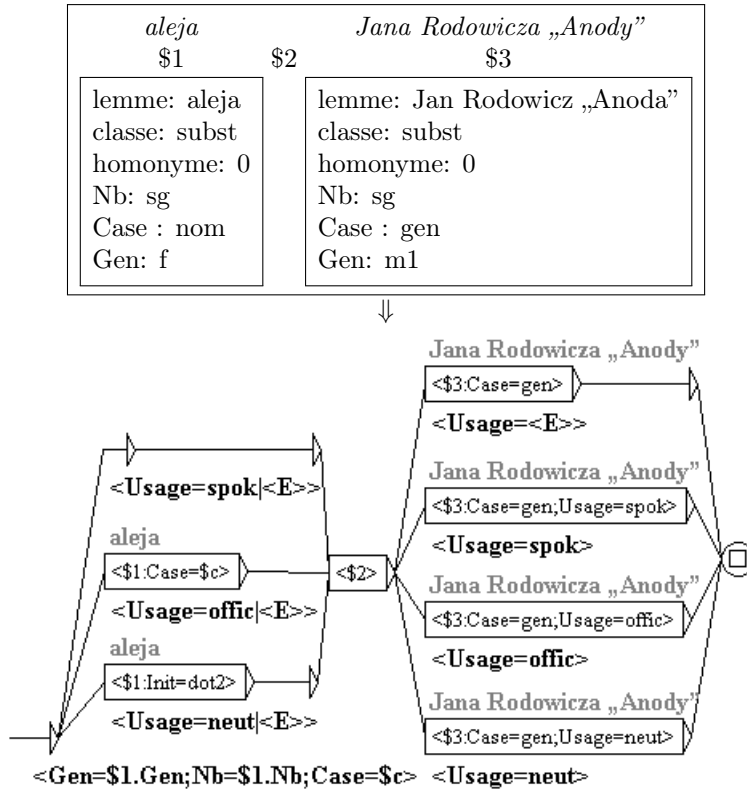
aleja
$1

$2

Jana Rodowicza „Anody”
$3

lemme: aleja
classe: subst
homonyme: 0
Nb: sg
Case : nom
Gen: f

lemme: Jan Rodowicz „Anoda”
classe: subst
homonyme: 0
Nb: sg
Case : gen
Gen: m1

⇓

Jana Rodowicza „Anody”
<$3:Case=gen>
<Usage=<E>>

<Usage=spok|<E>>

Jana Rodowicza „Anody”
<$3:Case=gen;Usage=spok>
<Usage=spok>

aleja
<$1:Case=$c>
<Usage=offic|<E>>

<$2>

Jana Rodowicza „Anody”
<$3:Case=gen;Usage=offic>
<Usage=offic>

aleja
<$1:Init=dot2>
<Usage=neut|<E>>

Jana Rodowicza „Anody”
<$3:Case=gen;Usage=neut>

<Gen=$1.Gen;Nb=$1.Nb;Case=$c> <Usage=neut>